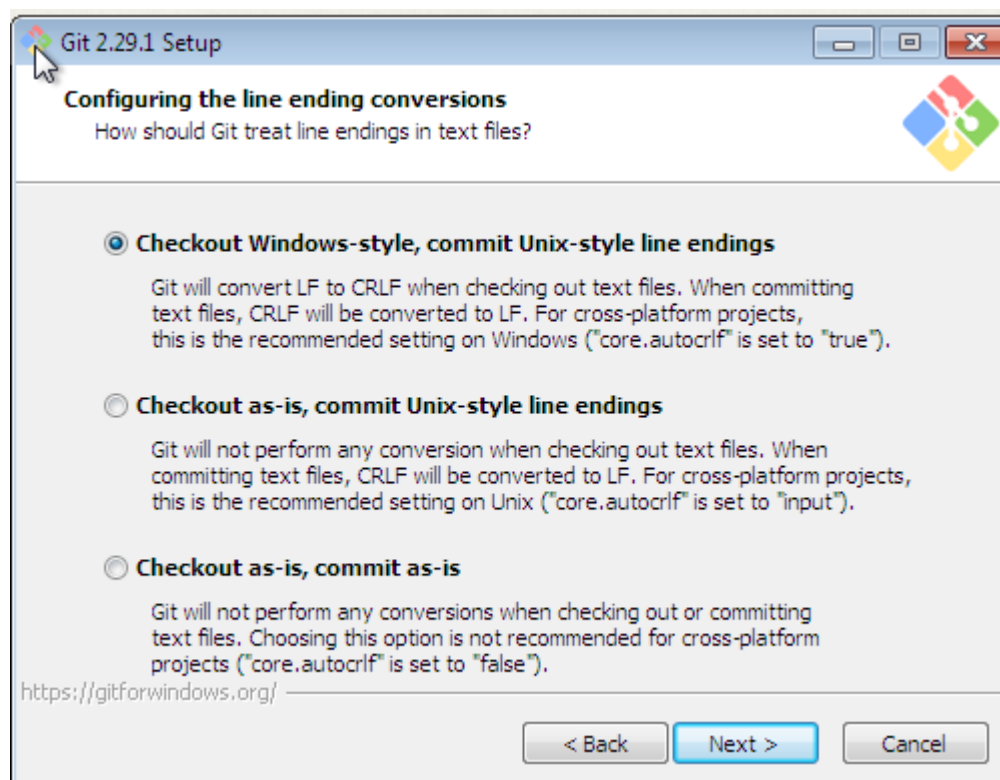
Git 2.29.1 Setup

Configuring the line ending conversions
How should Git treat line endings in text files?

Checkout Windows-style, commit Unix-style line endings

Git will convert LF to CRLF when checking out text files. When committing text files, CRLF will be converted to LF. For cross-platform projects, this is the recommended setting on Windows ("core.autocrlf" is set to "true").

Checkout as-is, commit Unix-style line endings

Git will not perform any conversion when checking out text files. When committing text files, CRLF will be converted to LF. For cross-platform projects, this is the recommended setting on Unix ("core.autocrlf" is set to "input").

Checkout as-is, commit as-is

Git will not perform any conversions when checking out or committing text files. Choosing this option is not recommended for cross-platform projects ("core.autocrlf" is set to "false").

https://gitforwindows.org/

< Back

Next >

Cancel